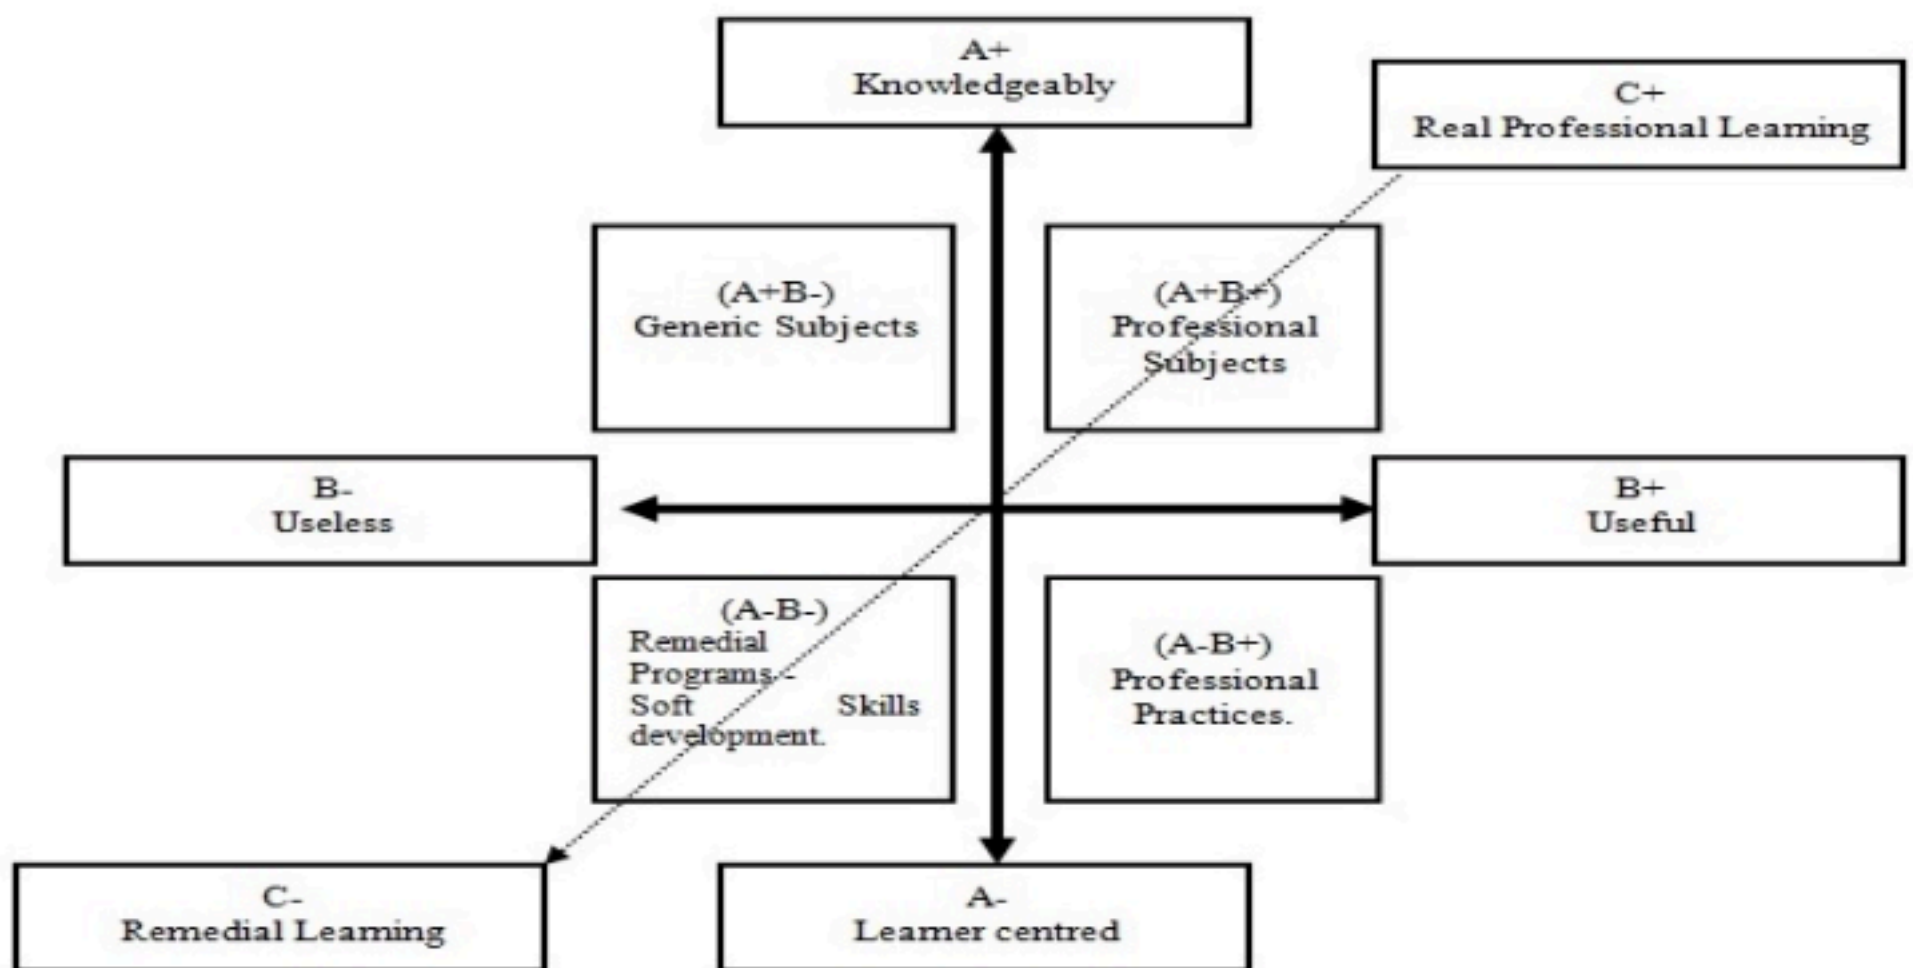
A+
Knowledgeably

C+
Real Professional Learning

(A+B-)
Generic Subjects

(A+B+)
Professional Subjects

B-
Useless

B+
Useful

(A-B-)
Remedial Programs - Soft Skills development.

(A-B+)
Professional Practices.

C-
Remedial Learning

A-
Learner centred